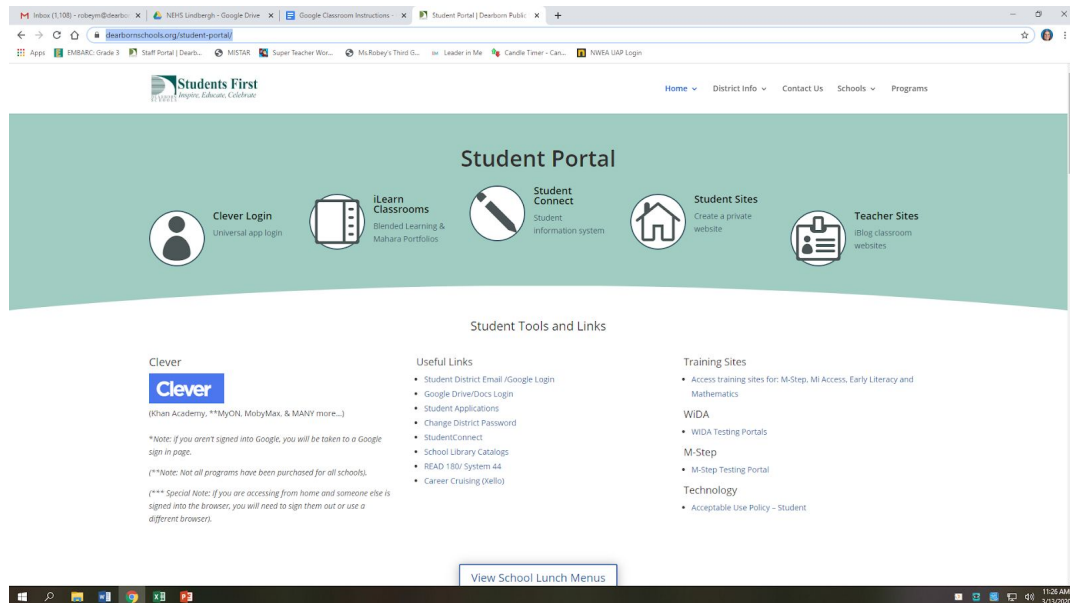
M Inbox (1,108) - robeym@dearbo ×
NEHS Lindbergh - Google Drive ×
Google Classroom Instructions ×
Student Portal | Dearborn Public ×
+

dearbornschools.org/student-portal/

Apps
EMBARC: Grade 3
Staff Portal | Dearb...
MISTAR
Super Teacher Wor...
Ms.Robey's Third G...
Leader in Me
Candle Timer - Can...
NWEA UAP Login

Students First
Inspire, Educate, Celebrate

Home
District Info
Contact Us
Schools
Programs

Student Portal

Clever Login
Universal app login

iLearn Classrooms
Blended Learning & Mahara Portfolios

Student Connect
Student information system

Student Sites
Create a private website

Teacher Sites
iBlog classroom websites

Student Tools and Links

Clever

Clever

(Khan Academy, **MyON, MobyMax, & MANY more...)

*Note: If you aren't signed into Google, you will be taken to a Google sign in page.

(**Note: Not all programs have been purchased for all schools).

(*** Special Note: If you are accessing from home and someone else is signed into the browser, you will need to sign them out or use a different browser).

Useful Links

- Student District Email /Google Login
- Google Drive/Docs Login
- Student Applications
- Change District Password
- StudentConnect
- School Library Catalogs
- READ 180/ System 44
- Career Cruising (Xello)

Training Sites

- Access training sites for: M-Step, Mi Access, Early Literacy and Mathematics

WiDA

- WIDA Testing Portals

M-Step

- M-Step Testing Portal

Technology

- Acceptable Use Policy – Student

View School Lunch Menus

11:26 AM
3/13/2020